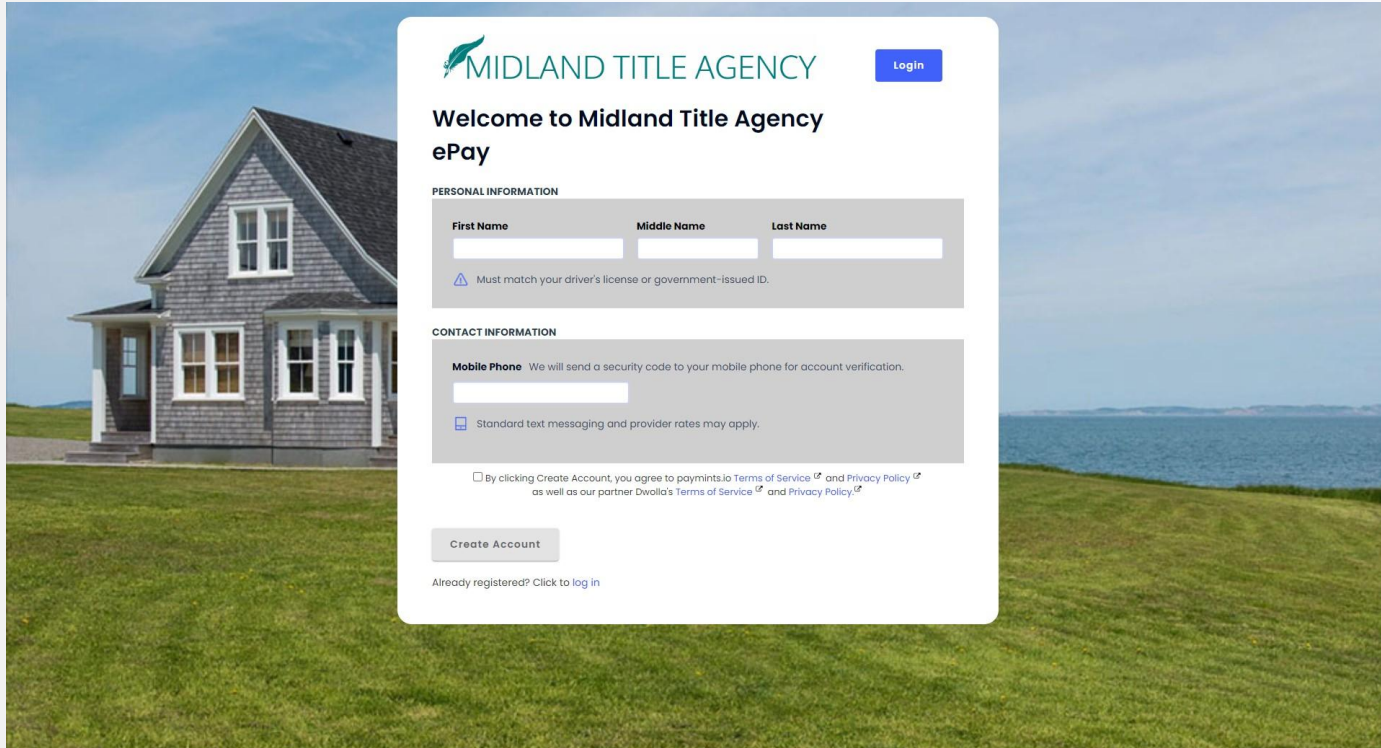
MIDLAND TITLE AGENCY

Login

Welcome to Midland Title Agency ePay

PERSONAL INFORMATION

First Name

Middle Name

Last Name

Must match your driver's license or government-issued ID.

CONTACT INFORMATION

Mobile Phone We will send a security code to your mobile phone for account verification.

Standard text messaging and provider rates may apply.

By clicking Create Account, you agree to paymints.io Terms of Service and Privacy Policy as well as our partner Dwolla's Terms of Service and Privacy Policy.

Create Account

Already registered? Click to log in